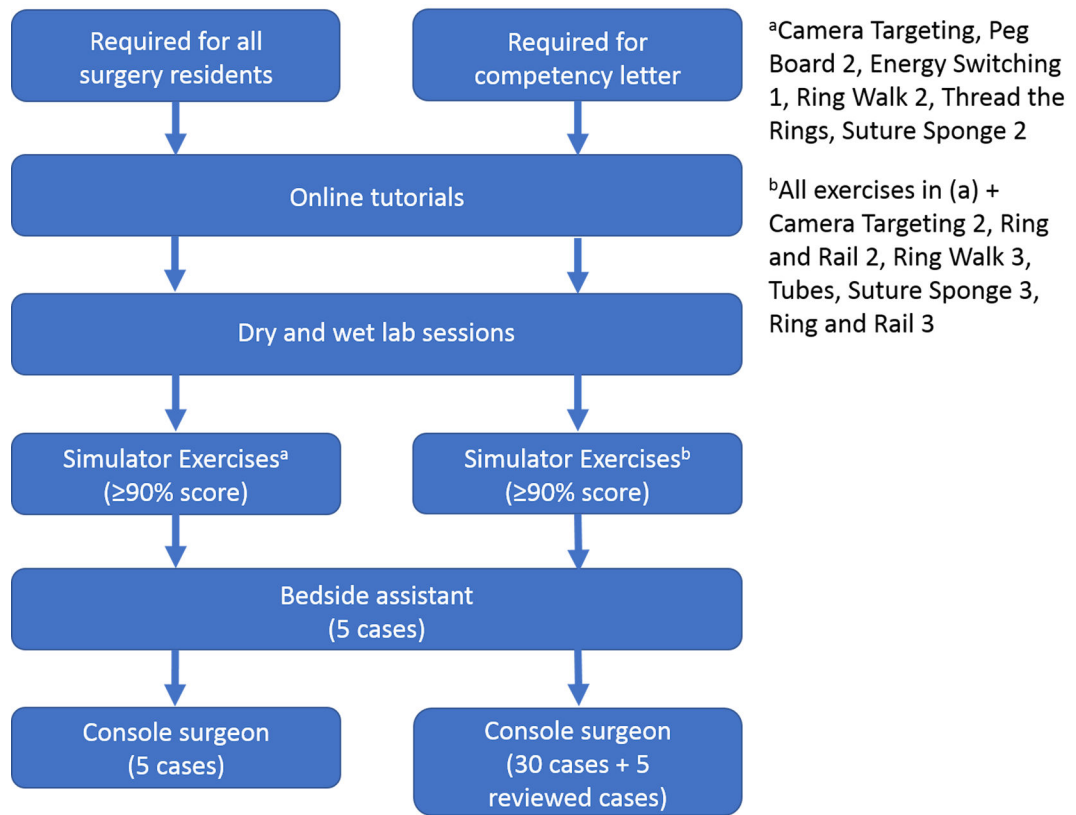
Required for all surgery residents

Required for competency letter

Online tutorials

Dry and wet lab sessions

Simulator Exercises$^{a}$ (≥90% score)

Simulator Exercises$^{b}$ (≥90% score)

Bedside assistant (5 cases)

Console surgeon (5 cases)

Console surgeon (30 cases + 5 reviewed cases)

$^{a}$Camera Targeting, Peg Board 2, Energy Switching 1, Ring Walk 2, Thread the Rings, Suture Sponge 2

$^{b}$All exercises in (a) + Camera Targeting 2, Ring and Rail 2, Ring Walk 3, Tubes, Suture Sponge 3, Ring and Rail 3